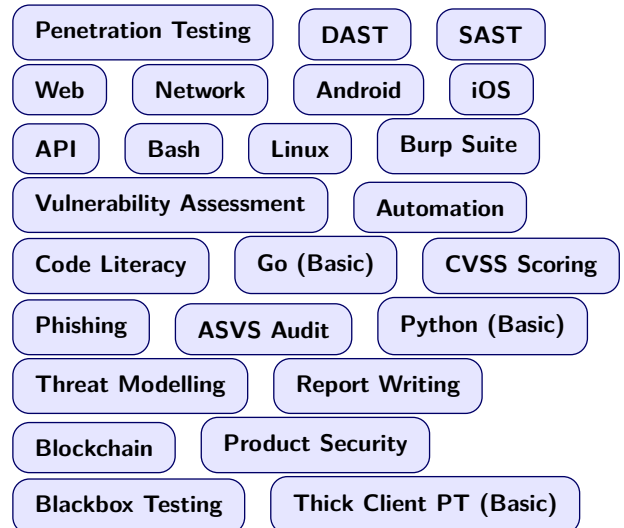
Penetration Testing
DAST
SAST
Web
Network
Android
iOS
API
Bash
Linux
Burp Suite
Vulnerability Assessment
Automation
Code Literacy
Go (Basic)
CVSS Scoring
Phishing
ASVS Audit
Python (Basic)
Threat Modelling
Report Writing
Blockchain
Product Security
Blackbox Testing
Thick Client PT (Basic)